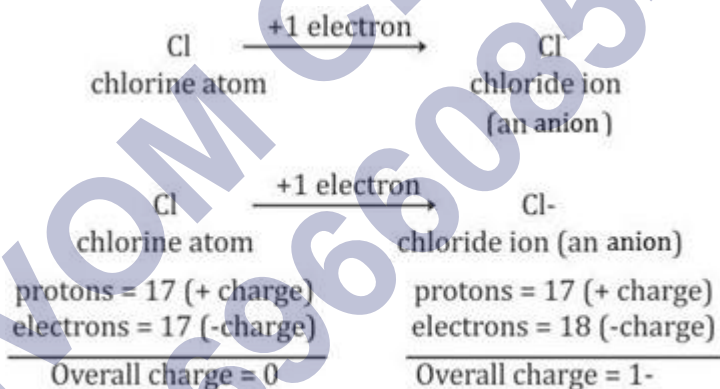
Cl $\xrightarrow{+1 \text{ electron}}$ Cl⁻
chlorine atom    chloride ion (an anion)

Cl $\xrightarrow{+1 \text{ electron}}$ Cl-
chlorine atom    chloride ion (an anion)

protons = 17 (+ charge)
electrons = 17 (-charge)
Overall charge = 0

protons = 17 (+ charge)
electrons = 18 (-charge)
Overall charge = 1-

VOM C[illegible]
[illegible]96608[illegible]